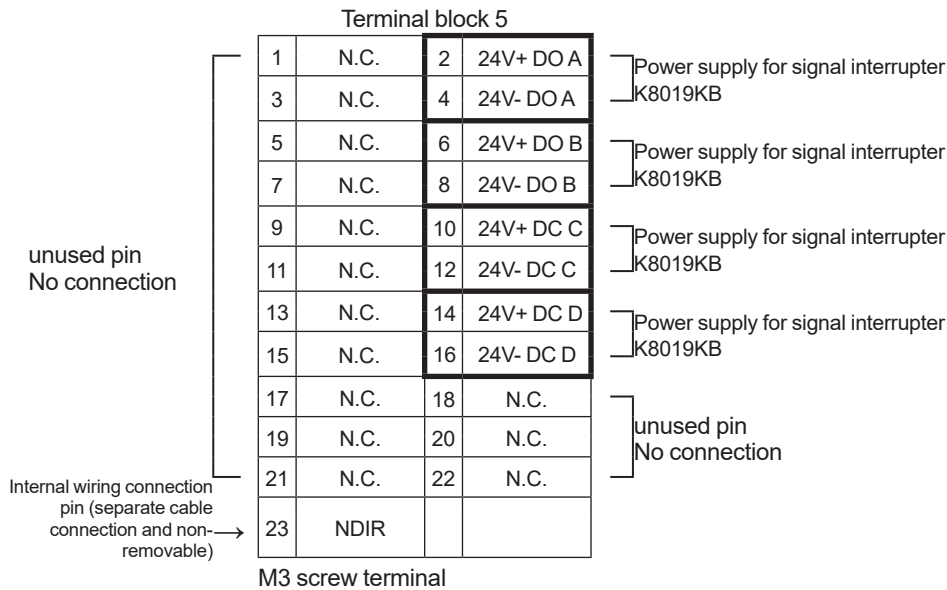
Terminal block 5

| 1 | N.C. | 2 | 24V+ DO A |
|---|---|---|---|
| 3 | N.C. | 4 | 24V- DO A |
| 5 | N.C. | 6 | 24V+ DO B |
| 7 | N.C. | 8 | 24V- DO B |
| 9 | N.C. | 10 | 24V+ DC C |
| 11 | N.C. | 12 | 24V- DC C |
| 13 | N.C. | 14 | 24V+ DC D |
| 15 | N.C. | 16 | 24V- DC D |
| 17 | N.C. | 18 | N.C. |
| 19 | N.C. | 20 | N.C. |
| 21 | N.C. | 22 | N.C. |
| 23 | NDIR | | |

unused pin
No connection

Power supply for signal interrupter K8019KB

Power supply for signal interrupter K8019KB

Power supply for signal interrupter K8019KB

Power supply for signal interrupter K8019KB

unused pin
No connection

Internal wiring connection pin (separate cable connection and non-removable)

M3 screw terminal